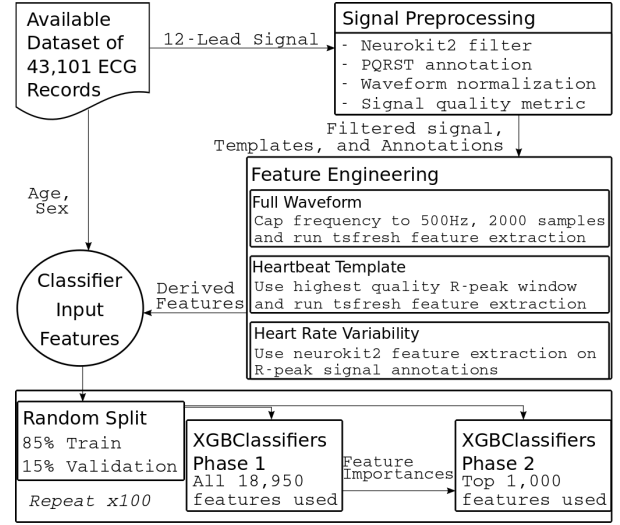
Available Dataset of 43,101 ECG Records

12-Lead Signal

Signal Preprocessing
- Neurokit2 filter
- PQRST annotation
- Waveform normalization
- Signal quality metric

Filtered signal, Templates, and Annotations

Age, Sex

Feature Engineering

Full Waveform
Cap frequency to 500Hz, 2000 samples and run tsfresh feature extraction

Heartbeat Template
Use highest quality R-peak window and run tsfresh feature extraction

Heart Rate Variability
Use neurokit2 feature extraction on R-peak signal annotations

Derived Features

Classifier Input Features

Random Split
85% Train
15% Validation

XGBClassifiers Phase 1
All 18,950 features used

Feature Importances

XGBClassifiers Phase 2
Top 1,000 features used

Repeat x100